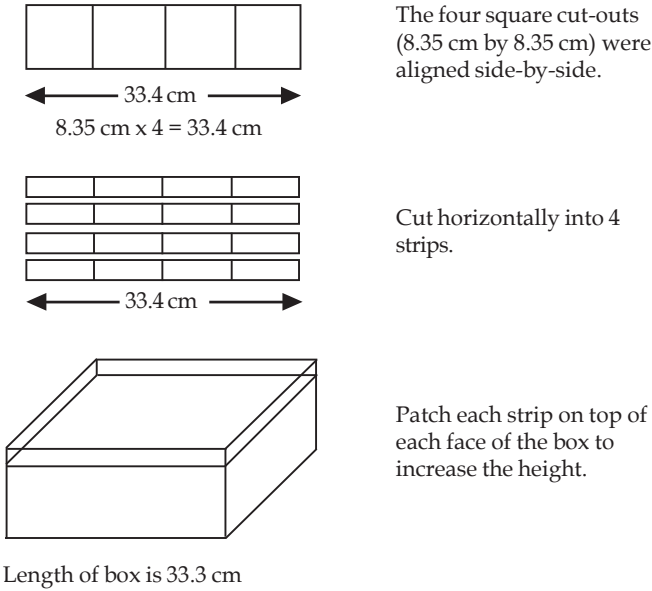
33.4 cm

8.35 cm x 4 = 33.4 cm

The four square cut-outs (8.35 cm by 8.35 cm) were aligned side-by-side.

33.4 cm

Cut horizontally into 4 strips.

Patch each strip on top of each face of the box to increase the height.

Length of box is 33.3 cm